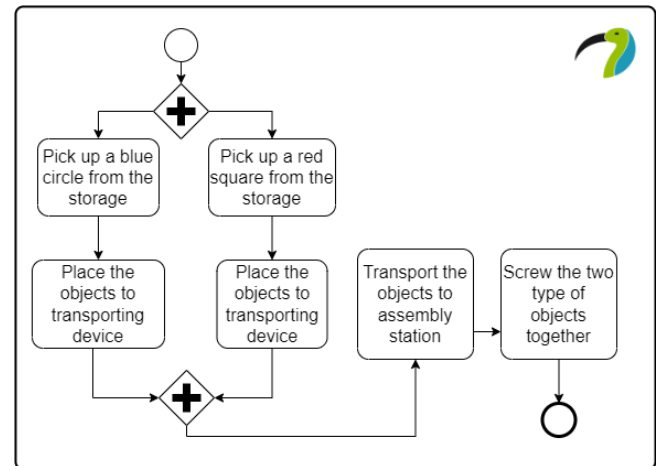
Pick up a blue circle from the storage

Pick up a red square from the storage

Place the objects to transporting device

Place the objects to transporting device

Transport the objects to assembly station

Screw the two type of objects together